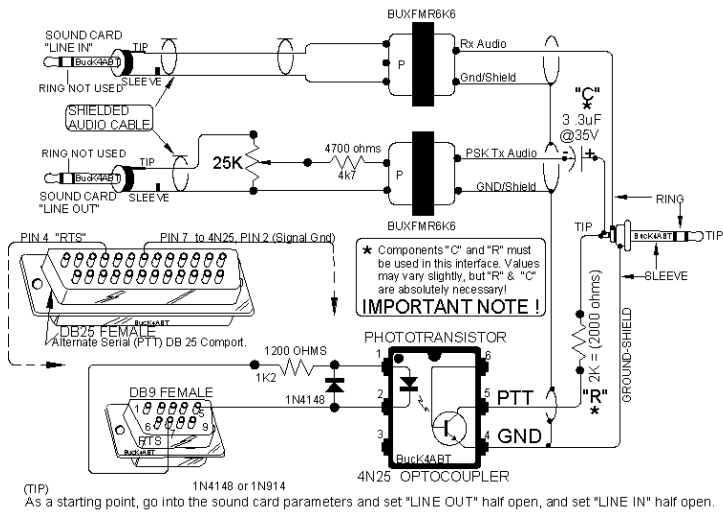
SOUND CARD "LINE IN"
TIP
BucK4ABT
RING NOT USED
SLEEVE
SHIELDED AUDIO CABLE
RING NOT USED
TIP
BucK4ABT
SOUND CARD "LINE OUT"
SLEEVE
25K
4700 ohms
4k7
BUXFMR6K6
P
Rx Audio
Gnd/Shield
P
PSK Tx Audio
GND/Shield
BUXFMR6K6
"C"
*
3.3uF
@35V
RING
TIP
BucK4ABT
TIP
SLEEVE
PIN 4 "RTS"
PIN 7 to 4N25, PIN 2 (Signal Gnd)
* Components "C" and "R" must be used in this interface. Values may vary slightly, but "R" & "C" are absolutely necessary!
IMPORTANT NOTE !
BucK4ABT
DB25 FEMALE
Alternate Serial (PTT) DB 25 Comport.
PHOTOTRANSISTOR
1200 OHMS
1K2
1N4148
1
6
2
5
3
4
PTT
GND
"R"
*
2K = (2000 ohms)
GROUND-SHIELD
DB9 FEMALE
1
5
6
9
RTS
BucK4ABT
BucK4ABT
1N4148 or 1N914
4N25 OPTOCOUPLER
(TIP)
As a starting point, go into the sound card parameters and set "LINE OUT" half open, and set "LINE IN" half open.